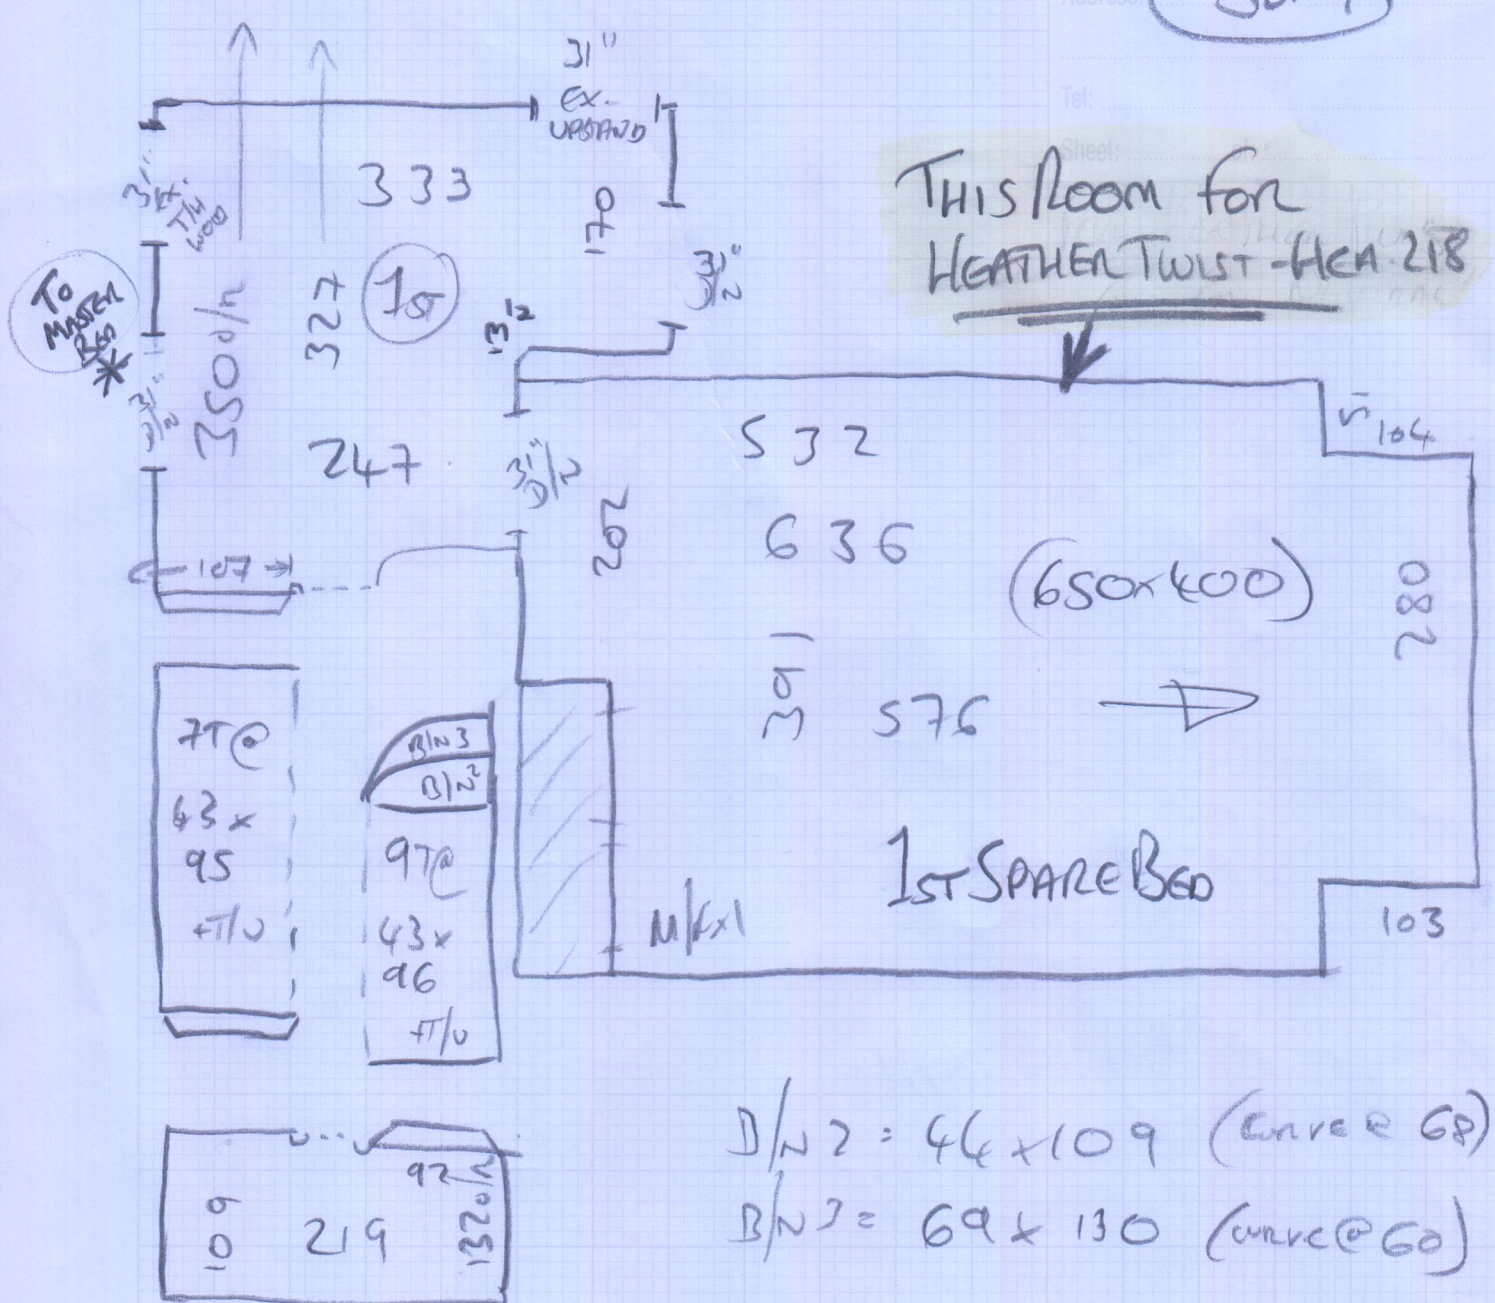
Address:
Tel:
Sheet:

31"
EX.
UPSTAND

333

31" THK WOOD

170

31" D/N

TO MASTER BED *

327
1ST

350 d/n

13½

31" D/N

247

31" D/2

207

107

THIS ROOM FOR
HEATHER TWIST - HEA 218

532

636

(650×400)

104

280

310

576

1ST SPARE BED

M/EXL

103

7T@
43×
95
FT/U

B/N 3
B/N 2

97@
43×
96
FT/U

92

109

219

132

B/N 2 = 46×109 (Curve @ 68)
B/N 3 = 69×130 (curve @ 60)